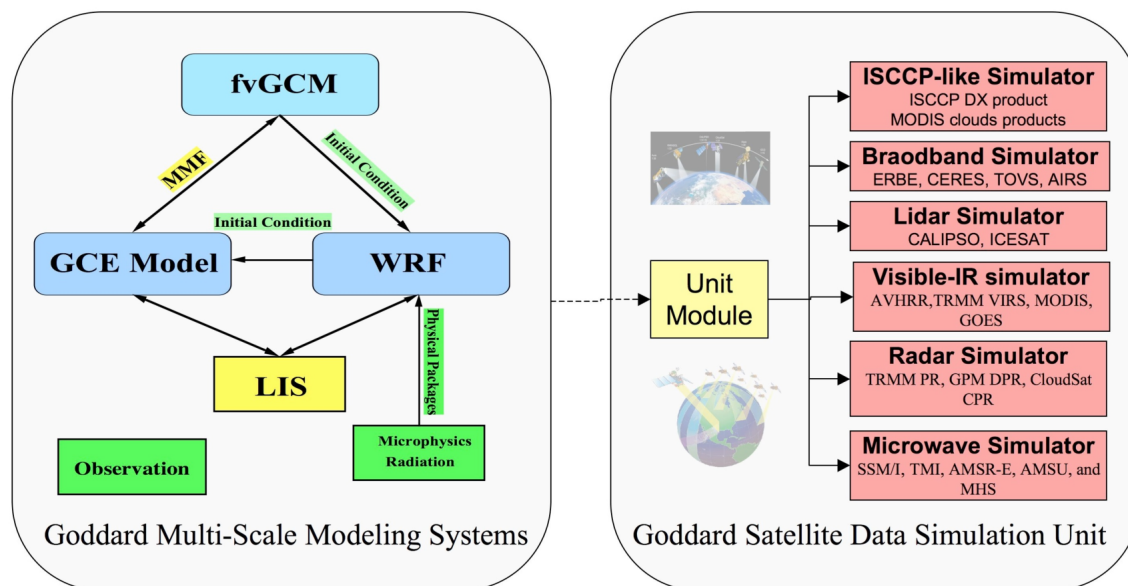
fvGCM

MMF

Initial Condition

Initial Condition

GCE Model

WRF

Physical Packages

LIS

Observation

Microphysics Radiation

Goddard Multi-Scale Modeling Systems

Unit Module

ISCCP-like Simulator
ISCCP DX product
MODIS clouds products

Braodband Simulator
ERBE, CERES, TOVS, AIRS

Lidar Simulator
CALIPSO, ICESAT

Visible-IR simulator
AVHRR,TRMM VIRS, MODIS, GOES

Radar Simulator
TRMM PR, GPM DPR, CloudSat CPR

Microwave Simulator
SSM/I, TMI, AMSR-E, AMSU, and MHS

Goddard Satellite Data Simulation Unit